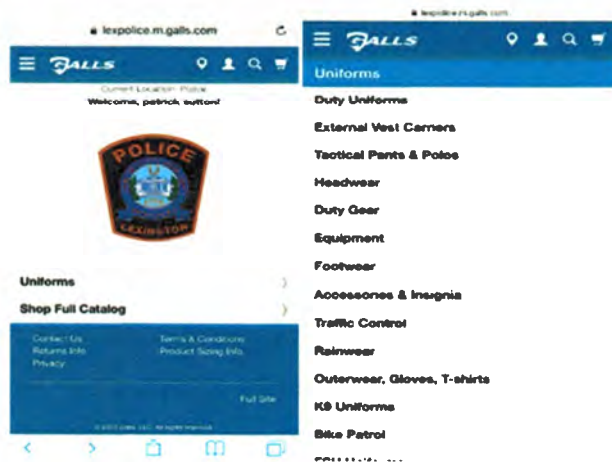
lexpolice.m.galls.com

GALLS

Current Location: Police
Welcome, patrick sutton!

POLICE
LEXINGTON

Uniforms

Shop Full Catalog

Contact Us
Returns Info
Privacy

Terms & Conditions
Product Sizing Info

Full Site

© 2017 Galls, LLC. All rights reserved.

lexpolice.m.galls.com

GALLS

Uniforms

Duty Uniforms

External Vest Carriers

Tactical Pants & Polos

Headwear

Duty Gear

Equipment

Footwear

Accessories & Insignia

Traffic Control

Rainwear

Outerwear, Gloves, T-shirts

K9 Uniforms

Bike Patrol

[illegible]